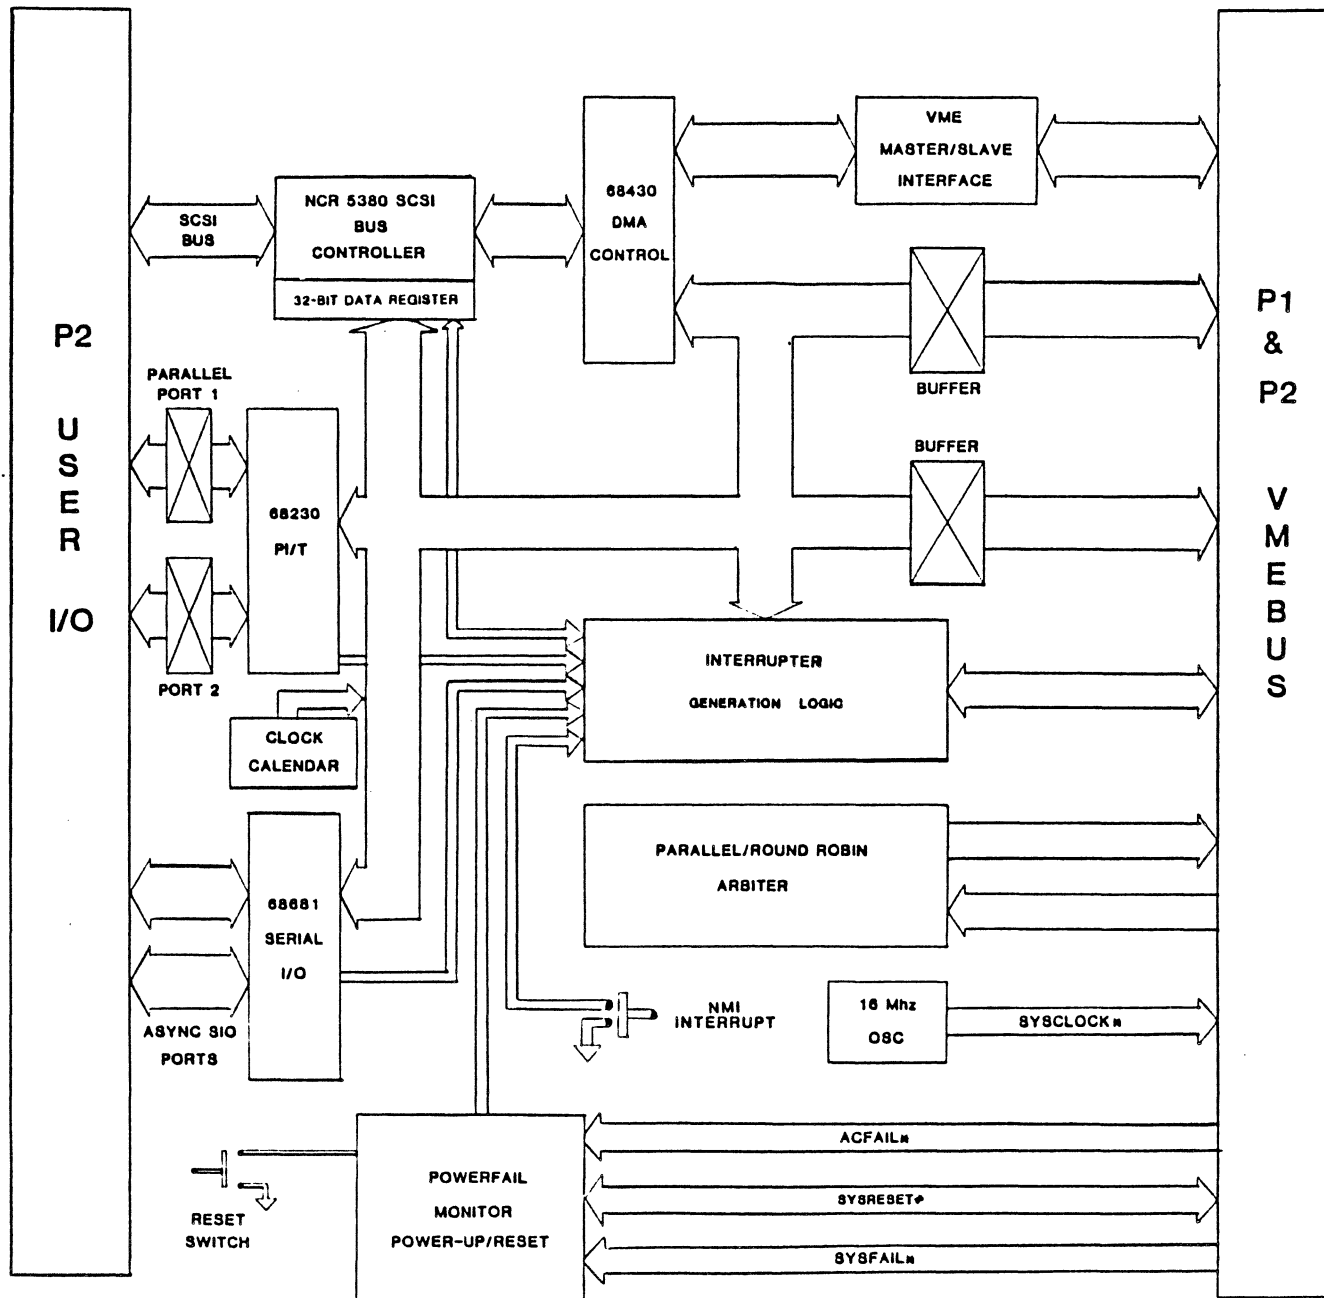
P2

USER

I/O

SCSI BUS

NCR 5380 SCSI BUS CONTROLLER

32-BIT DATA REGISTER

68430 DMA CONTROL

VME MASTER/SLAVE INTERFACE

P1 & P2

VMEBUS

BUFFER

BUFFER

PARALLEL PORT 1

68230 PI/T

PORT 2

CLOCK CALENDAR

INTERRUPTER GENERATION LOGIC

PARALLEL/ROUND ROBIN ARBITER

68681 SERIAL I/O

ASYNC SIO PORTS

NMI INTERRUPT

16 Mhz OSC

SYSCLOCK*

RESET SWITCH

POWERFAIL MONITOR POWER-UP/RESET

ACFAIL*

SYSRESET*

SYSFAIL*